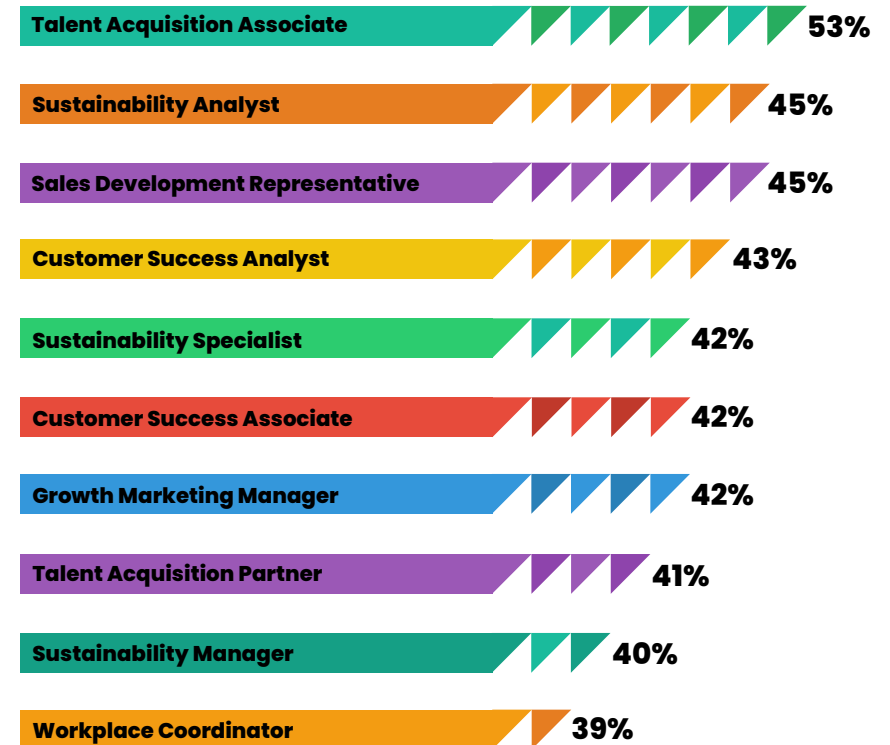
Talent Acquisition Associate 53%

Sustainability Analyst 45%

Sales Development Representative 45%

Customer Success Analyst 43%

Sustainability Specialist 42%

Customer Success Associate 42%

Growth Marketing Manager 42%

Talent Acquisition Partner 41%

Sustainability Manager 40%

Workplace Coordinator 39%